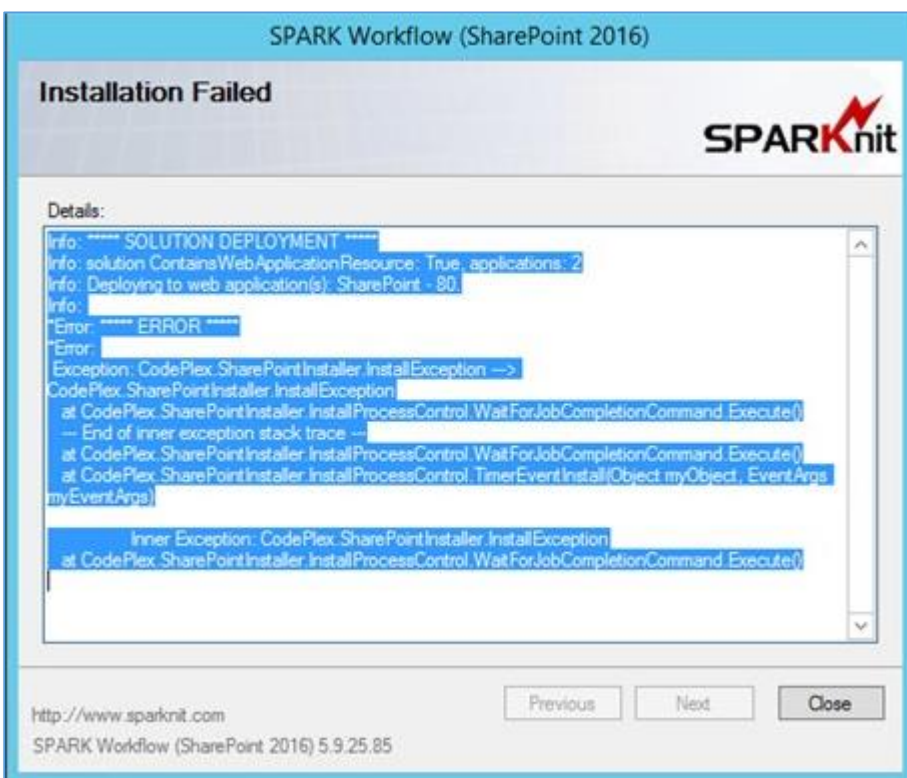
SPARK Workflow (SharePoint 2016)

Installation Failed

SPARKnit

Details:

Info: ***** SOLUTION DEPLOYMENT *****
Info: solution ContainsWebApplicationResource: True, applications: 2
Info: Deploying to web application(s): SharePoint - 80.
Info:
*Error: ***** ERROR *****
*Error:
Exception: CodePlex.SharePointInstaller.InstallException --->
CodePlex.SharePointInstaller.InstallException
at CodePlex.SharePointInstaller.InstallProcessControl.WaitForJobCompletionCommand.Execute()
--- End of inner exception stack trace ---
at CodePlex.SharePointInstaller.InstallProcessControl.WaitForJobCompletionCommand.Execute()
at CodePlex.SharePointInstaller.InstallProcessControl.TimerEventInstall(Object myObject, EventArgs myEventArgs)

Inner Exception: CodePlex.SharePointInstaller.InstallException
at CodePlex.SharePointInstaller.InstallProcessControl.WaitForJobCompletionCommand.Execute()

Previous Next Close

http://www.sparknit.com
SPARK Workflow (SharePoint 2016) 5.9.25.85